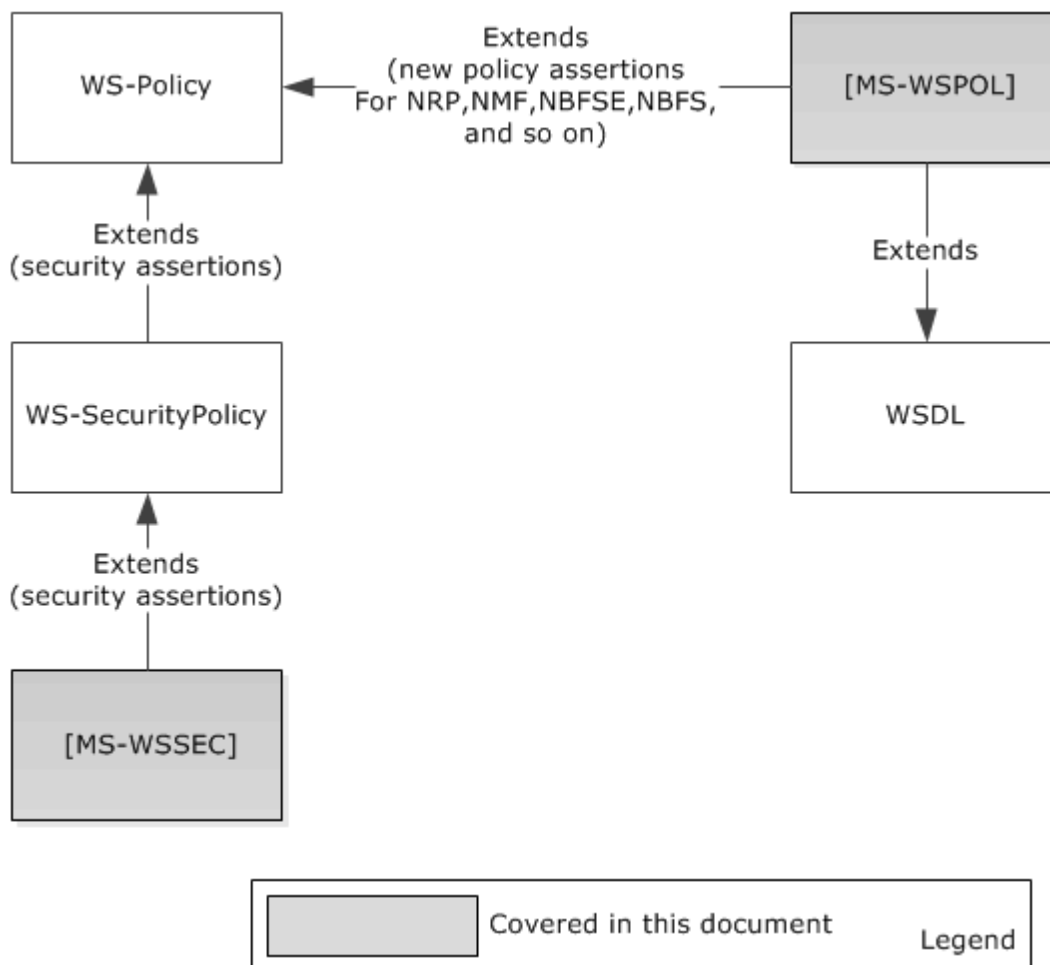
WS-Policy

Extends
(new policy assertions
For NRP,NMF,NBFSE,NBFS,
and so on)

[MS-WSPOL]

Extends
(security assertions)

Extends

WS-SecurityPolicy

WSDL

Extends
(security assertions)

[MS-WSSEC]

Covered in this document

Legend